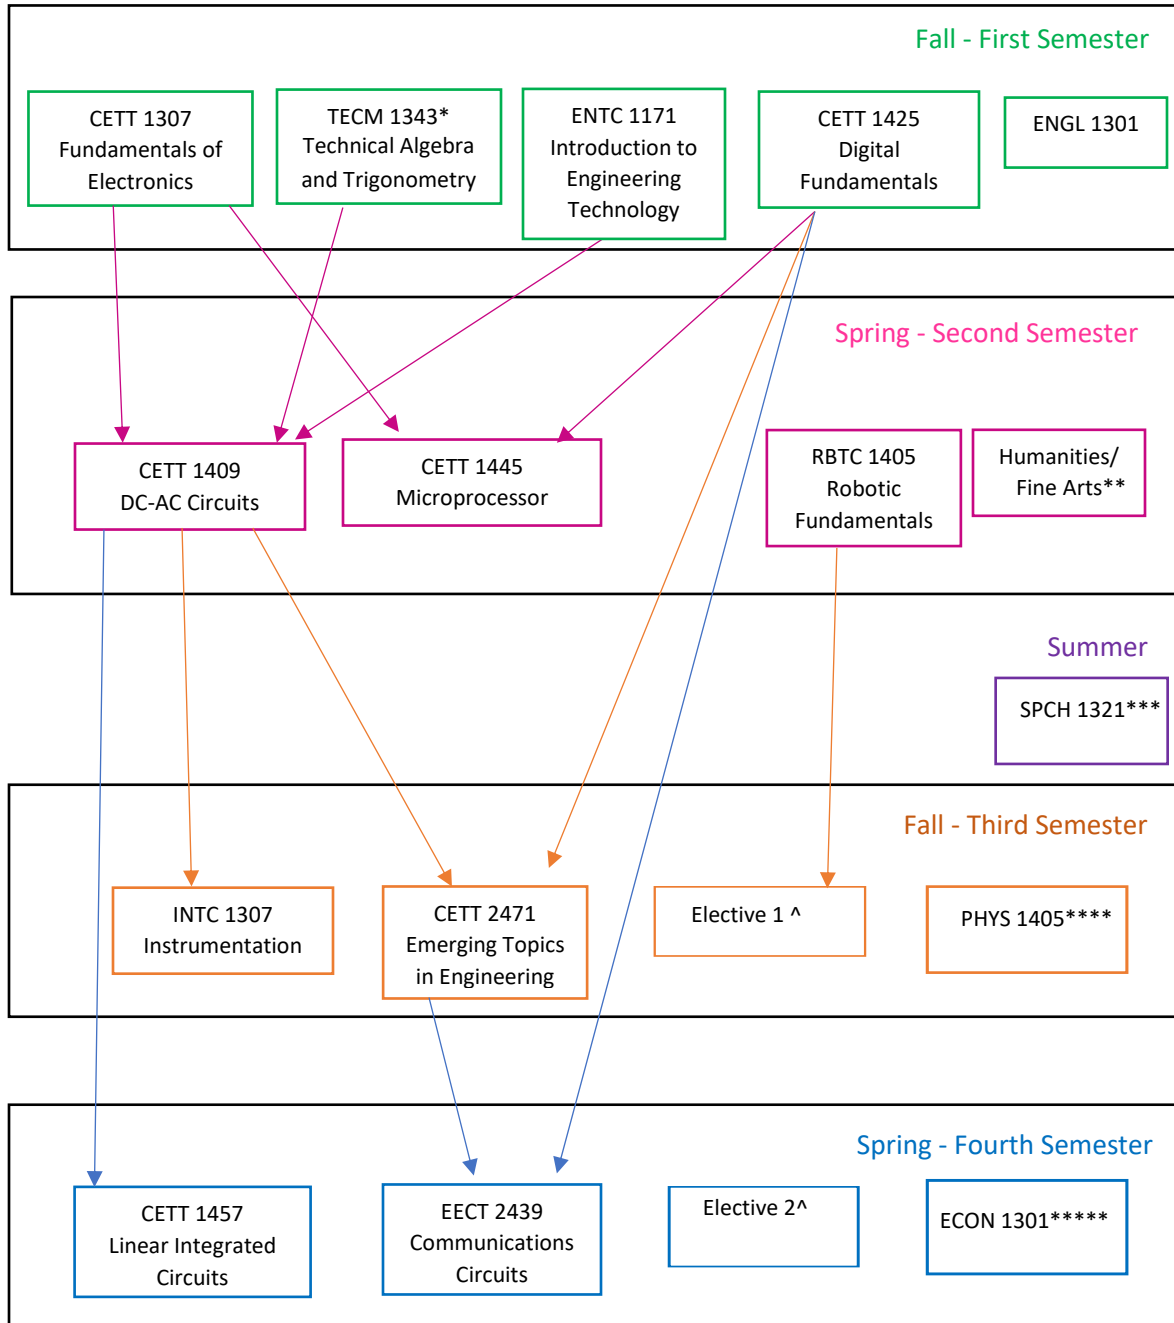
Fall - First Semester

CETT 1307 Fundamentals of Electronics

TECM 1343* Technical Algebra and Trigonometry

ENTC 1171 Introduction to Engineering Technology

CETT 1425 Digital Fundamentals

ENGL 1301

Spring - Second Semester

CETT 1409 DC-AC Circuits

CETT 1445 Microprocessor

RBTC 1405 Robotic Fundamentals

Humanities/ Fine Arts**

Summer

SPCH 1321***

Fall - Third Semester

INTC 1307 Instrumentation

CETT 2471 Emerging Topics in Engineering

Elective 1 ^

PHYS 1405****

Spring - Fourth Semester

CETT 1457 Linear Integrated Circuits

EECT 2439 Communications Circuits

Elective 2^

ECON 1301*****